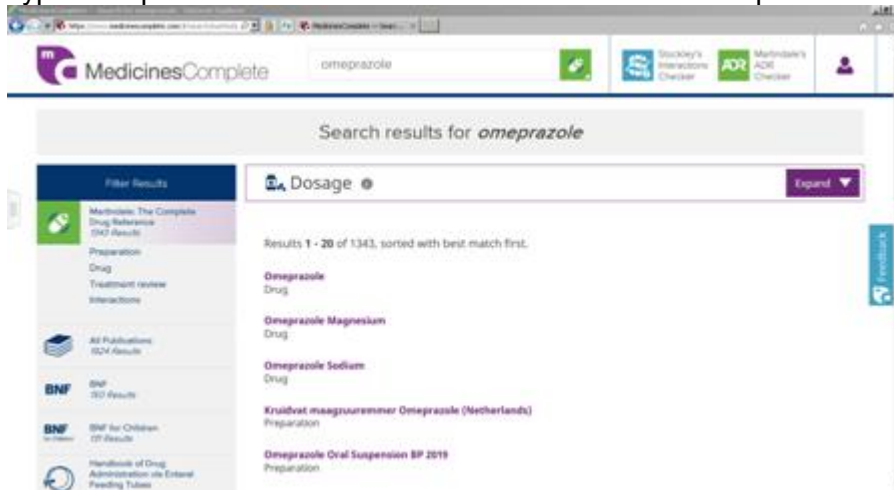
MedicinesComplete

omeprazole

Stockley's Interactions Checker

ADR Martindale's ADR Checker

Search results for *omeprazole*

Filter Results

Martindale: The Complete Drug Reference
1343 Results

Preparation
Drug
Treatment review
Interactions

All Publications
1824 Results

BNF
183 Results

BNF for Children
131 Results

Handbook of Drug Administration via Enteral Feeding Tubes

Dosage

Expand

Results 1 - 20 of 1343, sorted with best match first.

Omeprazole
Drug

Omeprazole Magnesium
Drug

Omeprazole Sodium
Drug

Kruidvat maagzuurremmer Omeprazole (Netherlands)
Preparation

Omeprazole Oral Suspension BP 2019
Preparation

Feedback